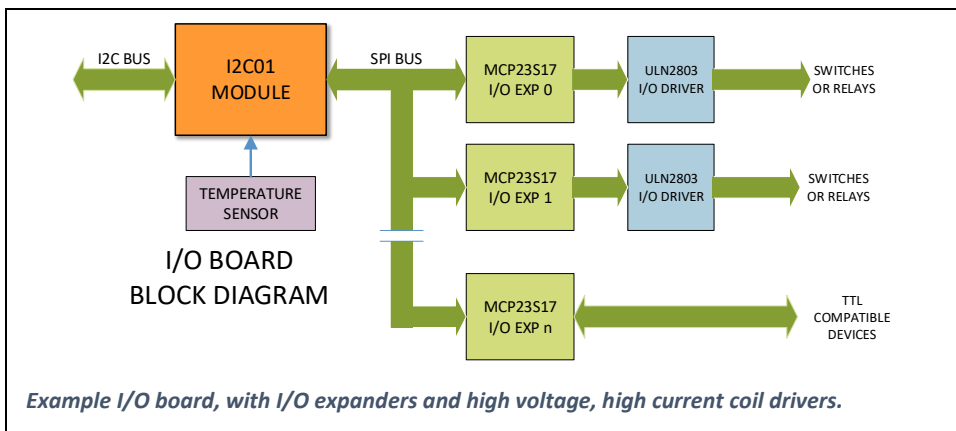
I2C BUS

I2C01 MODULE

SPI BUS

MCP23S17 I/O EXP 0

ULN2803 I/O DRIVER

SWITCHES OR RELAYS

MCP23S17 I/O EXP 1

ULN2803 I/O DRIVER

SWITCHES OR RELAYS

TEMPERATURE SENSOR

I/O BOARD BLOCK DIAGRAM

MCP23S17 I/O EXP n

TTL COMPATIBLE DEVICES

Example I/O board, with I/O expanders and high voltage, high current coil drivers.